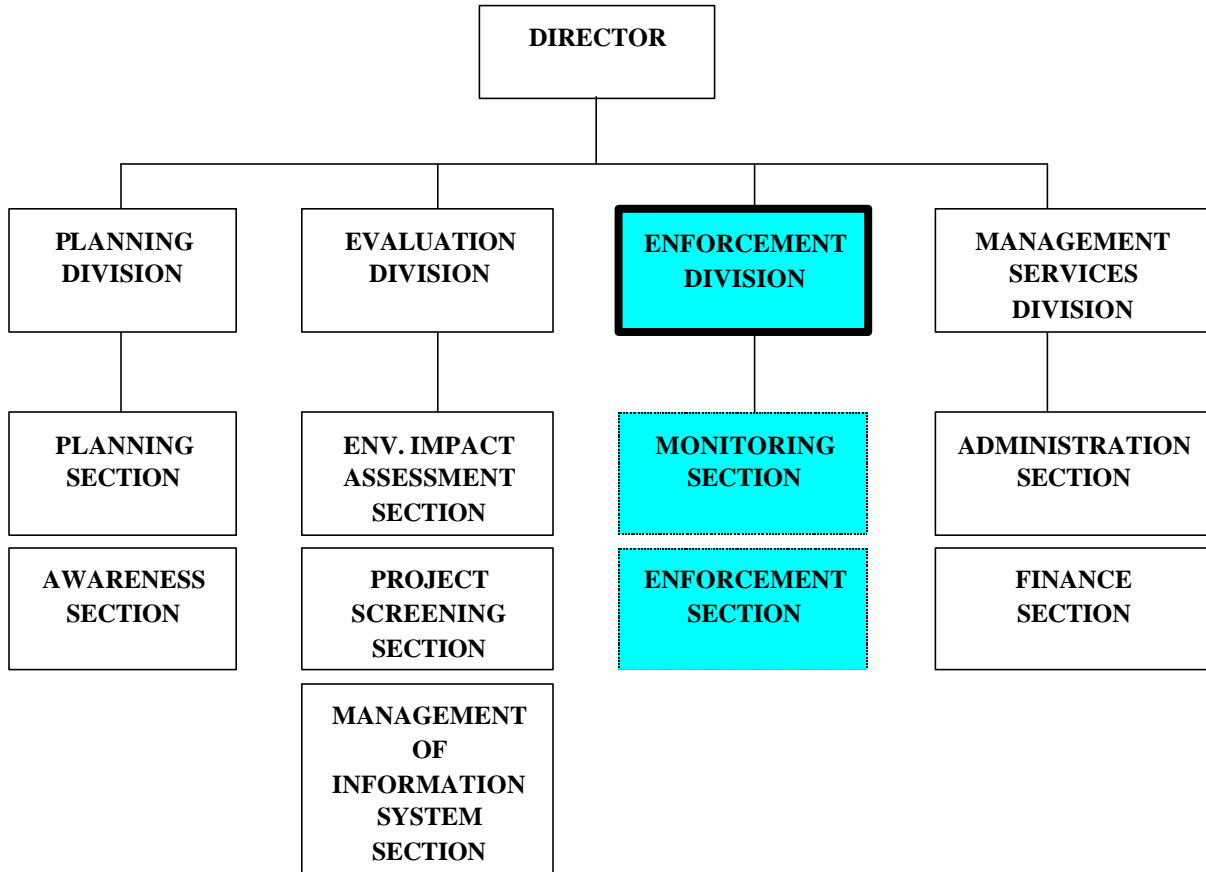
DIRECTOR

PLANNING DIVISION

EVALUATION DIVISION

ENFORCEMENT DIVISION

MANAGEMENT SERVICES DIVISION

PLANNING SECTION

AWARENESS SECTION

ENV. IMPACT ASSESSMENT SECTION

PROJECT SCREENING SECTION

MANAGEMENT OF INFORMATION SYSTEM SECTION

MONITORING SECTION

ENFORCEMENT SECTION

ADMINISTRATION SECTION

FINANCE SECTION